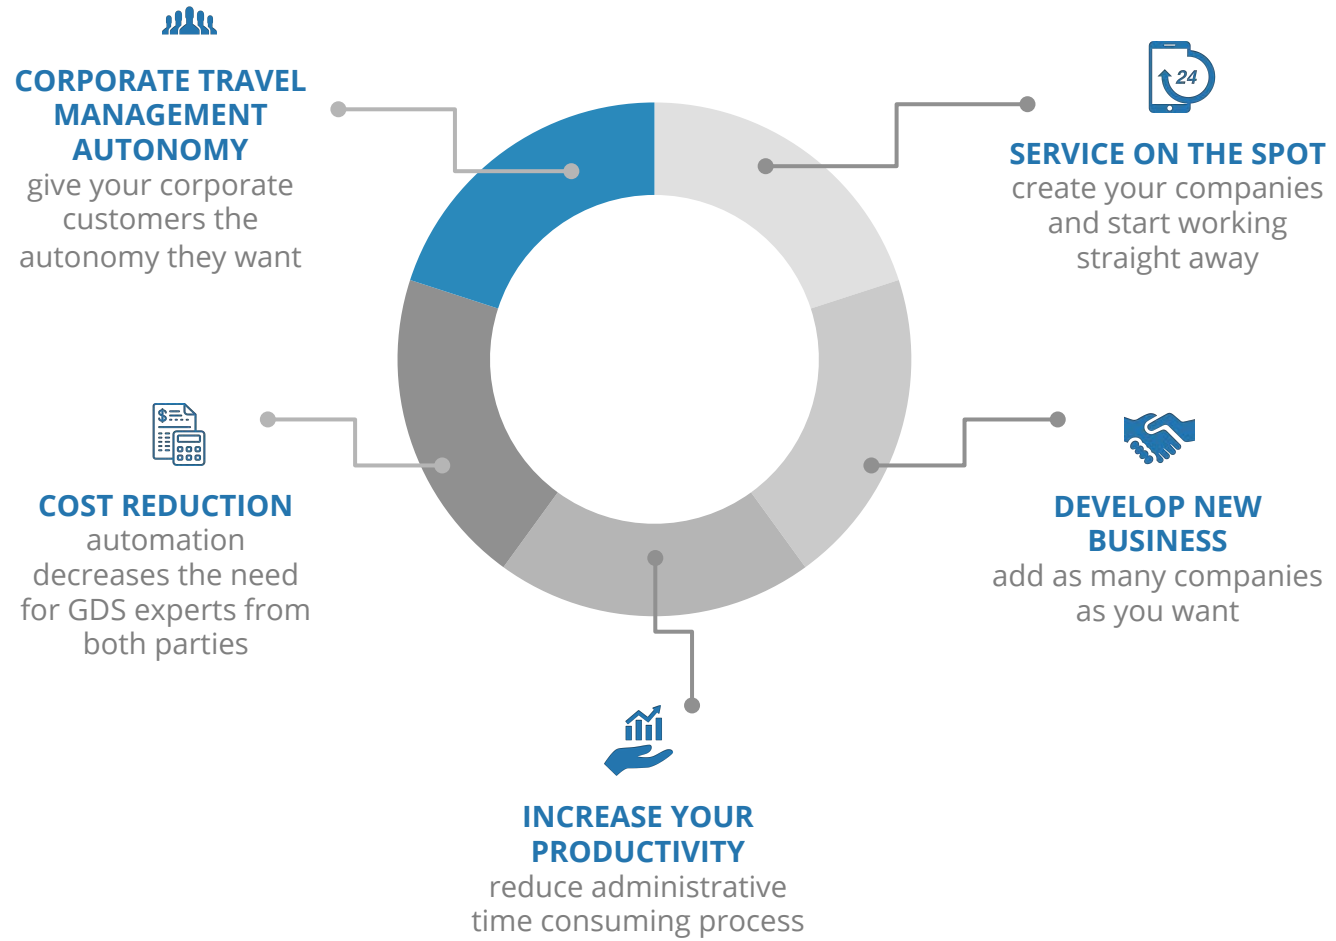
CORPORATE TRAVEL MANAGEMENT AUTONOMY
give your corporate customers the autonomy they want

24

SERVICE ON THE SPOT
create your companies and start working straight away

COST REDUCTION
automation decreases the need for GDS experts from both parties

DEVELOP NEW BUSINESS
add as many companies as you want

INCREASE YOUR PRODUCTIVITY
reduce administrative time consuming process